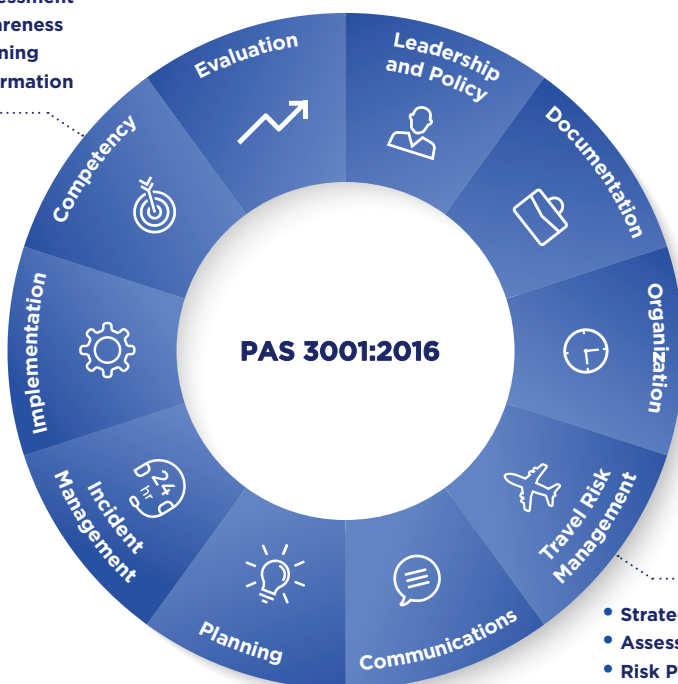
essment
areness
ning
ormation

Evaluation

Leadership and Policy

Documentation

Organization

Travel Risk Management

Communications

Planning

Incident Management

24 hr

Implementation

Competency

PAS 3001:2016

• Strate
• Assess
• Risk P